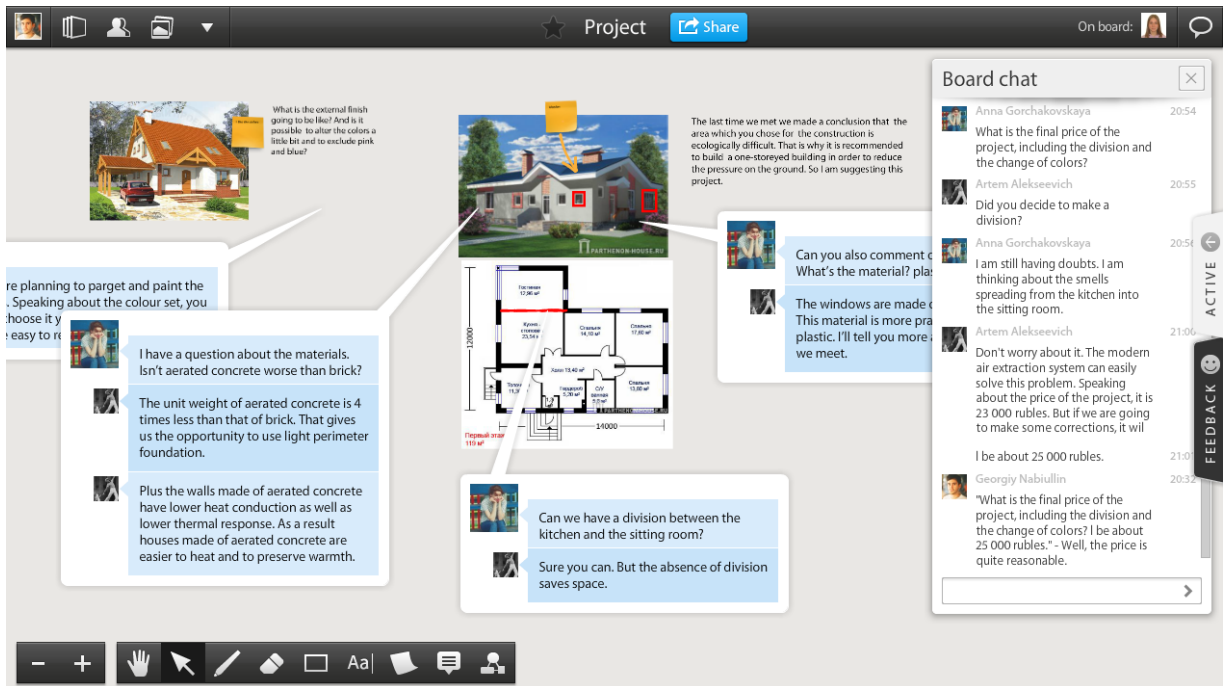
Project
Share
On board:

What is the external finish going to be like? And is it possible to alter the colors a little bit and to exclude pink and blue?

The last time we met we made a conclusion that the area which you chose for the construction is ecologically difficult. That is why it is recommended to build a one-storeyed building in order to reduce the pressure on the ground. So I am suggesting this project.

PARTHENON-HOUSE.RU

re planning to parget and paint the . Speaking about the colour set, you hoose it y e easy to re

I have a question about the materials. Isn't aerated concrete worse than brick?

The unit weight of aerated concrete is 4 times less than that of brick. That gives us the opportunity to use light perimeter foundation.

Plus the walls made of aerated concrete have lower heat conduction as well as lower thermal response. As a result houses made of aerated concrete are easier to heat and to preserve warmth.

12000
14000
Первый этаж
119 м²

Can you also comment c What's the material? pla

The windows are made c This material is more pra plastic. I'll tell you more a we meet.

Can we have a division between the kitchen and the sitting room?

Sure you can. But the absence of division saves space.

Board chat

Anna Gorchakovskaya 20:54
What is the final price of the project, including the division and the change of colors?

Artem Alekseevich 20:55
Did you decide to make a division?

Anna Gorchakovskaya 20:56
I am still having doubts. I am thinking about the smells spreading from the kitchen into the sitting room.

Artem Alekseevich 21:0
Don't worry about it. The modern air extraction system can easily solve this problem. Speaking about the price of the project, it is 23 000 rubles. But if we are going to make some corrections, it wil

l be about 25 000 rubles. 21:0

Georgiy Nabiullin 20:32
"What is the final price of the project, including the division and the change of colors? l be about 25 000 rubles." - Well, the price is quite reasonable.

ACTIVE
FEEDBACK

Aa